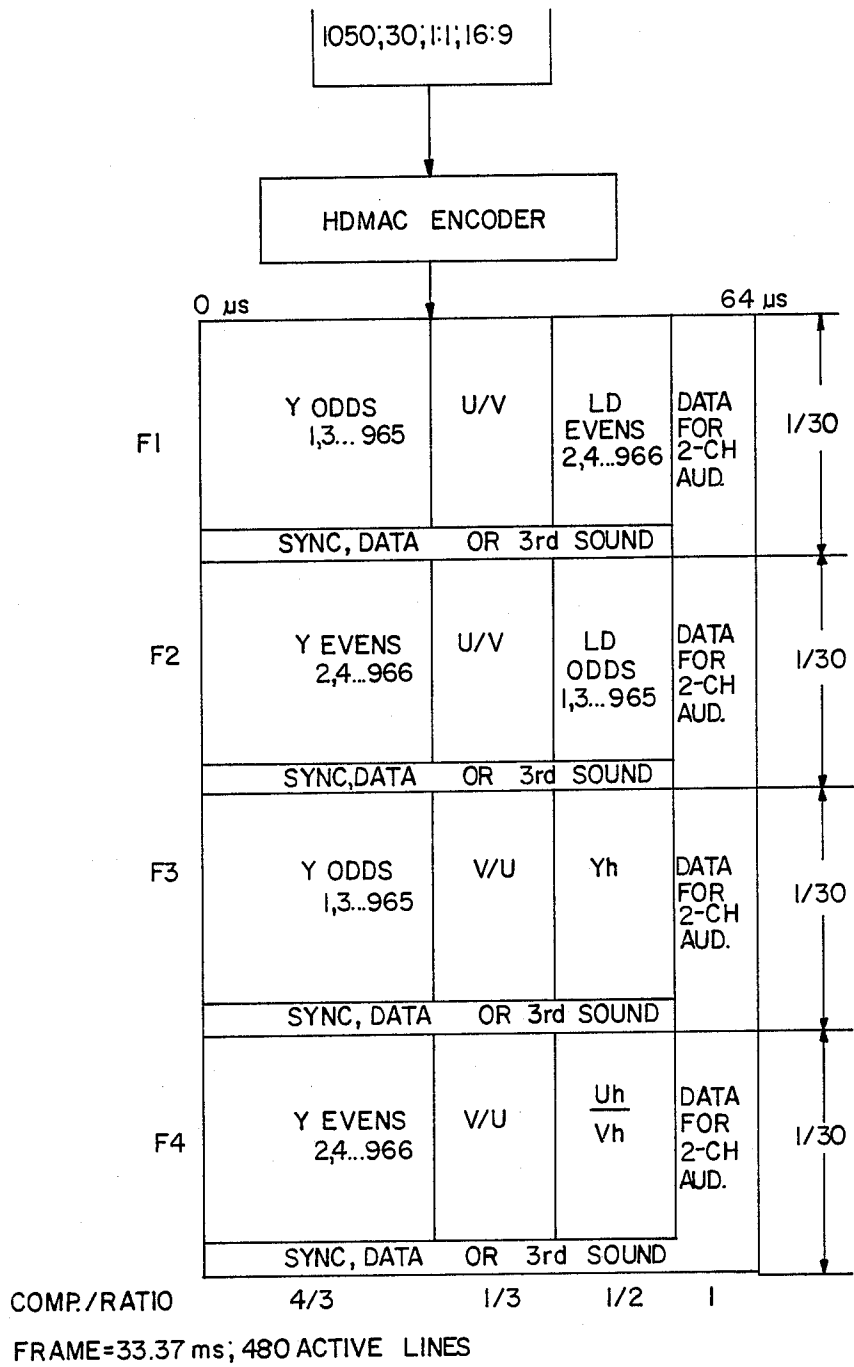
1050;30;1:1;16:9

HDMAC ENCODER

0 μs

64 μs

F1

Y ODDS 1,3... 965

U/V

LD EVENS 2,4...966

DATA FOR 2-CH AUD.

1/30

SYNC, DATA OR 3rd SOUND

F2

Y EVENS 2,4...966

U/V

LD ODDS 1,3... 965

DATA FOR 2-CH AUD.

1/30

SYNC,DATA OR 3rd SOUND

F3

Y ODDS 1,3...965

V/U

Yh

DATA FOR 2-CH AUD.

1/30

SYNC, DATA OR 3rd SOUND

F4

Y EVENS 2,4...966

V/U

$\frac{Uh}{Vh}$

DATA FOR 2-CH AUD.

1/30

SYNC, DATA OR 3rd SOUND

COMP./RATIO 4/3 1/3 1/2 1

FRAME=33.37 ms; 480 ACTIVE LINES